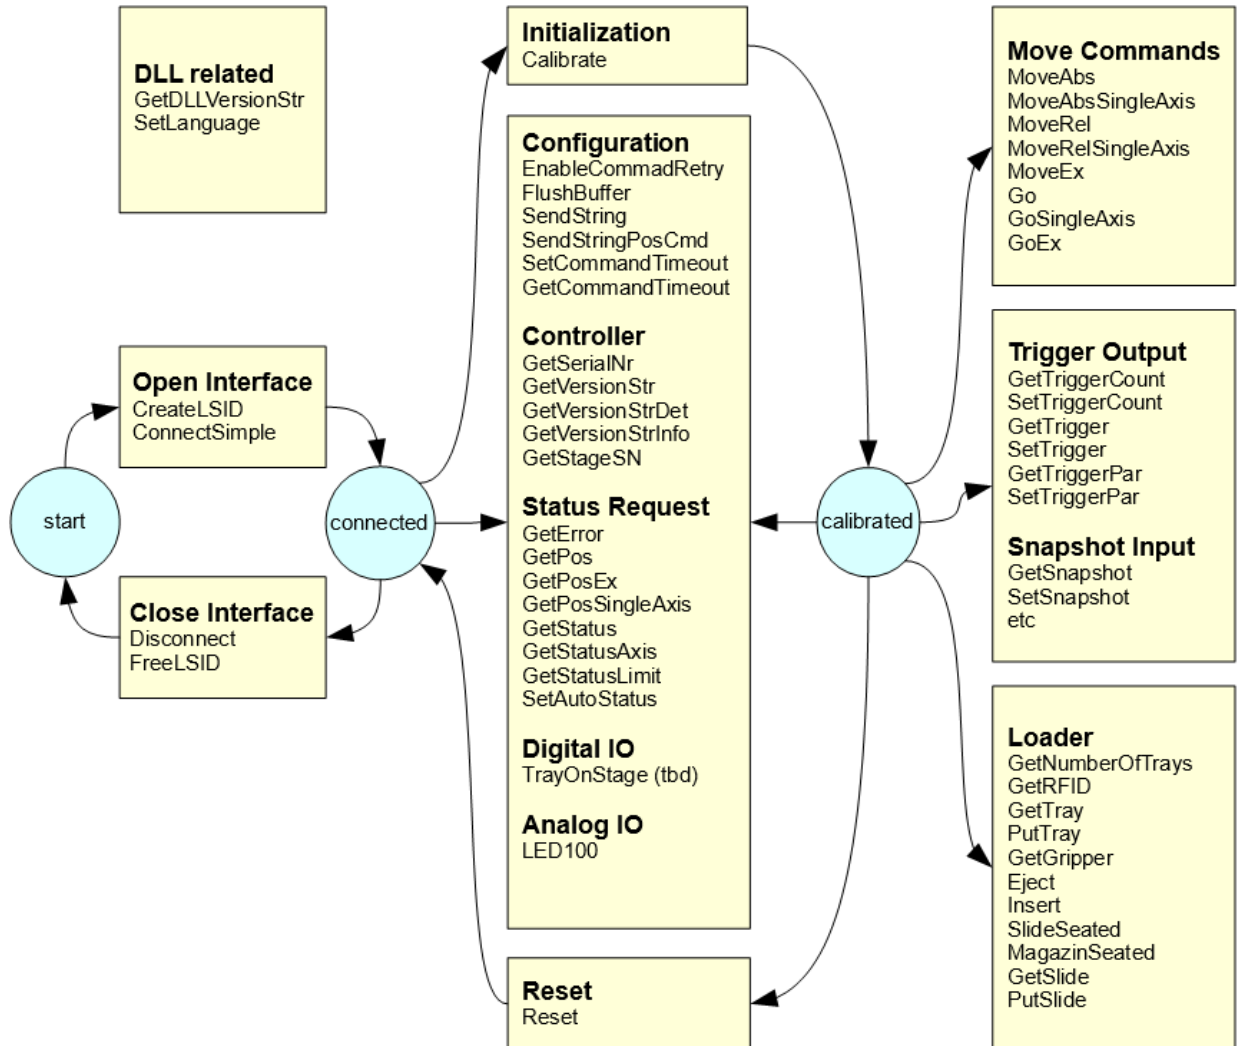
DLL related
GetDLLVersionStr
SetLanguage

Initialization
Calibrate

Move Commands
MoveAbs
MoveAbsSingleAxis
MoveRel
MoveRelSingleAxis
MoveEx
Go
GoSingleAxis
GoEx

Configuration
EnableCommadRetry
FlushBuffer
SendString
SendStringPosCmd
SetCommandTimeout
GetCommandTimeout

Controller
GetSerialNr
GetVersionStr
GetVersionStrDet
GetVersionStrInfo
GetStageSN

Status Request
GetError
GetPos
GetPosEx
GetPosSingleAxis
GetStatus
GetStatusAxis
GetStatusLimit
SetAutoStatus

Digital IO
TrayOnStage (tbd)

Analog IO
LED100

Open Interface
CreateLSID
ConnectSimple

start

connected

Close Interface
Disconnect
FreeLSID

calibrated

Trigger Output
GetTriggerCount
SetTriggerCount
GetTrigger
SetTrigger
GetTriggerPar
SetTriggerPar

Snapshot Input
GetSnapshot
SetSnapshot
etc

Loader
GetNumberOfTrays
GetRFID
GetTray
PutTray
GetGripper
Eject
Insert
SlideSeated
MagazinSeated
GetSlide
PutSlide

Reset
Reset